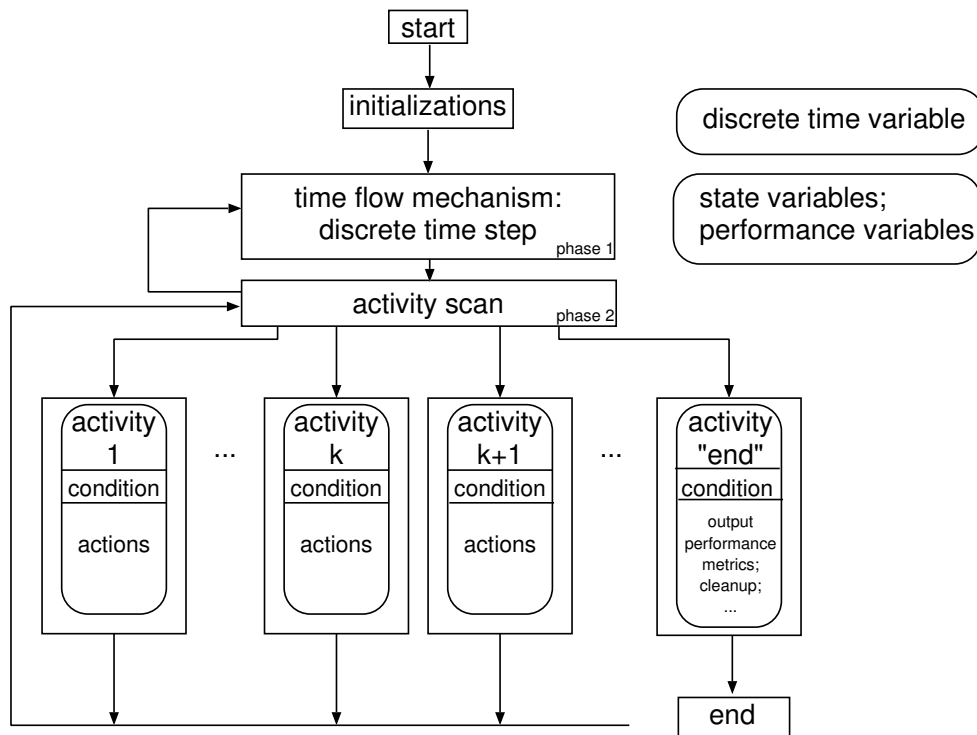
start

initializations

discrete time variable

time flow mechanism: discrete time step
phase 1

state variables; performance variables

activity scan
phase 2

activity 1
condition
actions

...

activity k
condition
actions

activity k+1
condition
actions

...

activity "end"
condition
output performance metrics; cleanup; ...

end